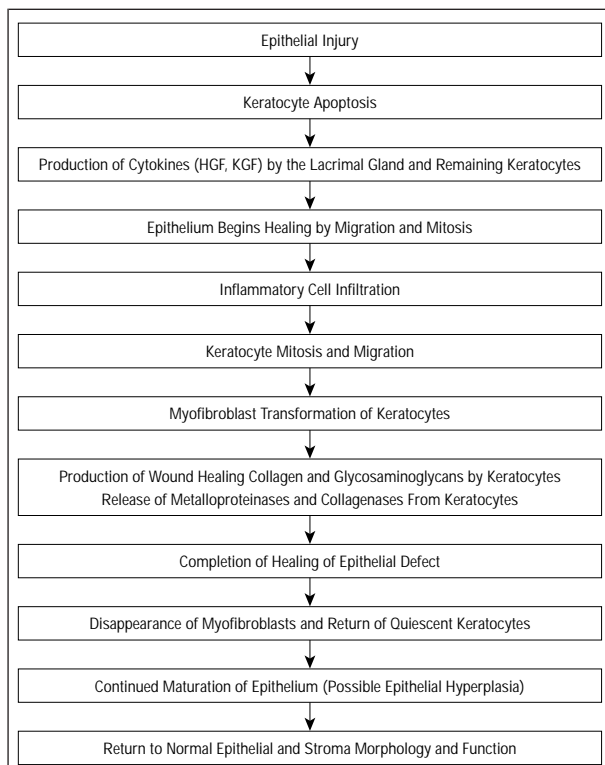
Epithelial Injury

Keratocyte Apoptosis

Production of Cytokines (HGF, KGF) by the Lacrimal Gland and Remaining Keratocytes

Epithelium Begins Healing by Migration and Mitosis

Inflammatory Cell Infiltration

Keratocyte Mitosis and Migration

Myofibroblast Transformation of Keratocytes

Production of Wound Healing Collagen and Glycosaminoglycans by Keratocytes
Release of Metalloproteinases and Collagenases From Keratocytes

Completion of Healing of Epithelial Defect

Disappearance of Myofibroblasts and Return of Quiescent Keratocytes

Continued Maturation of Epithelium (Possible Epithelial Hyperplasia)

Return to Normal Epithelial and Stroma Morphology and Function